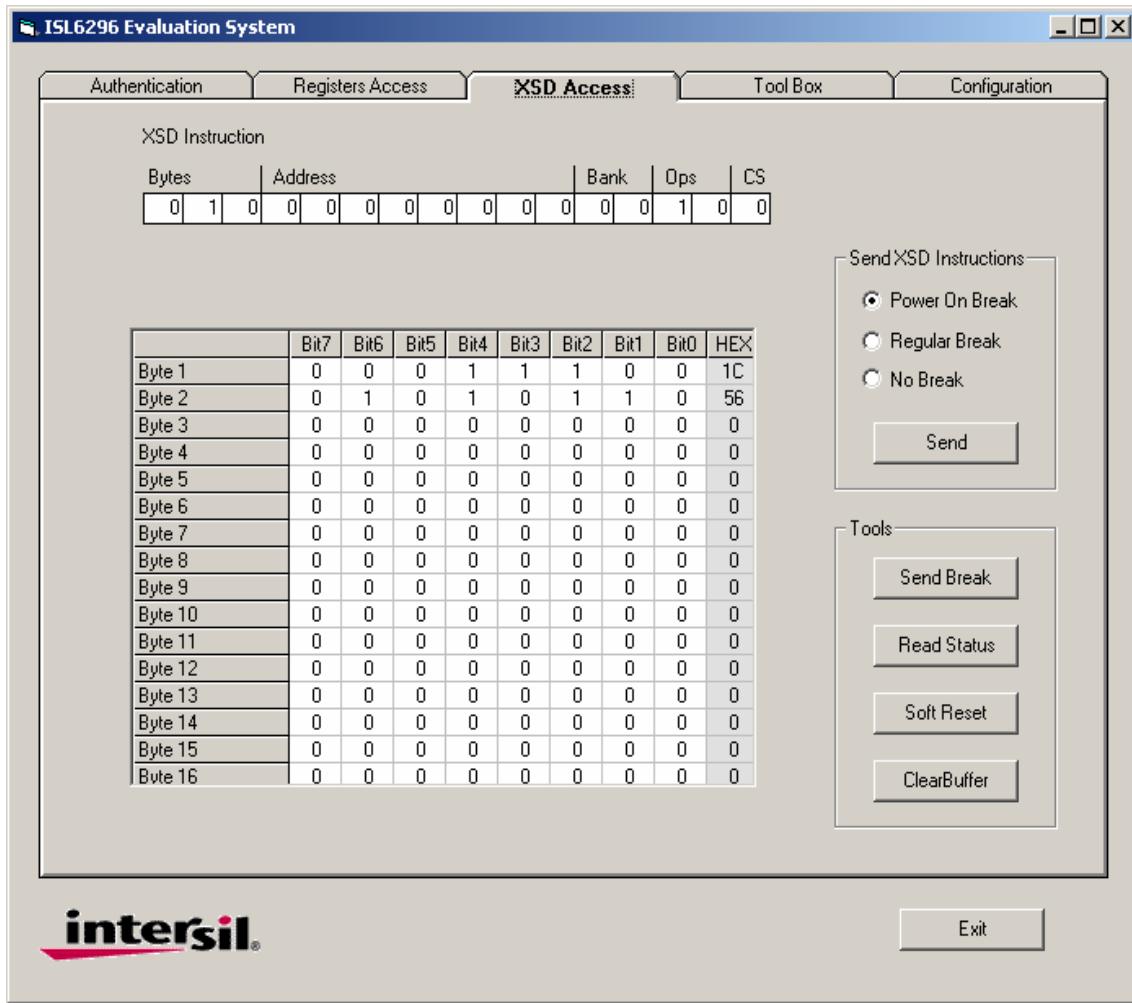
ISL6296 Evaluation System

Authentication | Registers Access | XSD Access | Tool Box | Configuration

XSD Instruction

Bytes | Address | Bank | Ops | CS

| 0 | 1 | 0 | 0 | 0 | 0 | 0 | 0 | 0 | 0 | 0 | 0 | 0 | 1 | 0 | 0 |
|---|---|---|---|---|---|---|---|---|---|---|---|---|---|---|---|

|  | Bit7 | Bit6 | Bit5 | Bit4 | Bit3 | Bit2 | Bit1 | Bit0 | HEX |
|---|---|---|---|---|---|---|---|---|---|
| Byte 1 | 0 | 0 | 0 | 1 | 1 | 1 | 0 | 0 | 1C |
| Byte 2 | 0 | 1 | 0 | 1 | 0 | 1 | 1 | 0 | 56 |
| Byte 3 | 0 | 0 | 0 | 0 | 0 | 0 | 0 | 0 | 0 |
| Byte 4 | 0 | 0 | 0 | 0 | 0 | 0 | 0 | 0 | 0 |
| Byte 5 | 0 | 0 | 0 | 0 | 0 | 0 | 0 | 0 | 0 |
| Byte 6 | 0 | 0 | 0 | 0 | 0 | 0 | 0 | 0 | 0 |
| Byte 7 | 0 | 0 | 0 | 0 | 0 | 0 | 0 | 0 | 0 |
| Byte 8 | 0 | 0 | 0 | 0 | 0 | 0 | 0 | 0 | 0 |
| Byte 9 | 0 | 0 | 0 | 0 | 0 | 0 | 0 | 0 | 0 |
| Byte 10 | 0 | 0 | 0 | 0 | 0 | 0 | 0 | 0 | 0 |
| Byte 11 | 0 | 0 | 0 | 0 | 0 | 0 | 0 | 0 | 0 |
| Byte 12 | 0 | 0 | 0 | 0 | 0 | 0 | 0 | 0 | 0 |
| Byte 13 | 0 | 0 | 0 | 0 | 0 | 0 | 0 | 0 | 0 |
| Byte 14 | 0 | 0 | 0 | 0 | 0 | 0 | 0 | 0 | 0 |
| Byte 15 | 0 | 0 | 0 | 0 | 0 | 0 | 0 | 0 | 0 |
| Byte 16 | 0 | 0 | 0 | 0 | 0 | 0 | 0 | 0 | 0 |

Send XSD Instructions
Power On Break
Regular Break
No Break
Send

Tools
Send Break
Read Status
Soft Reset
ClearBuffer

intersil.

Exit